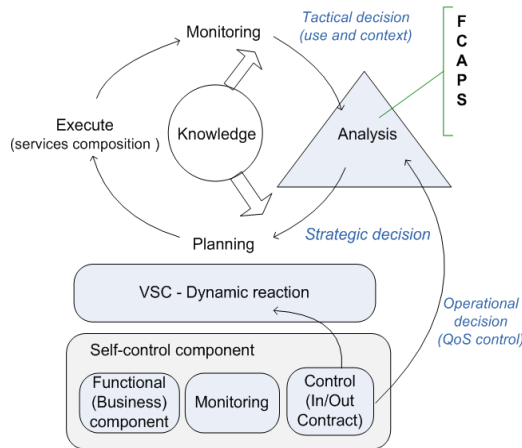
Monitoring

Tactical decision
(use and context)

F
C
A
P
S

Execute
(services composition )

Knowledge

Analysis

Planning

Strategic decision

VSC - Dynamic reaction

Operational
decision
(QoS control)

Self-control component

Functional
(Business)
component

Monitoring

Control
(In/Out
Contract)